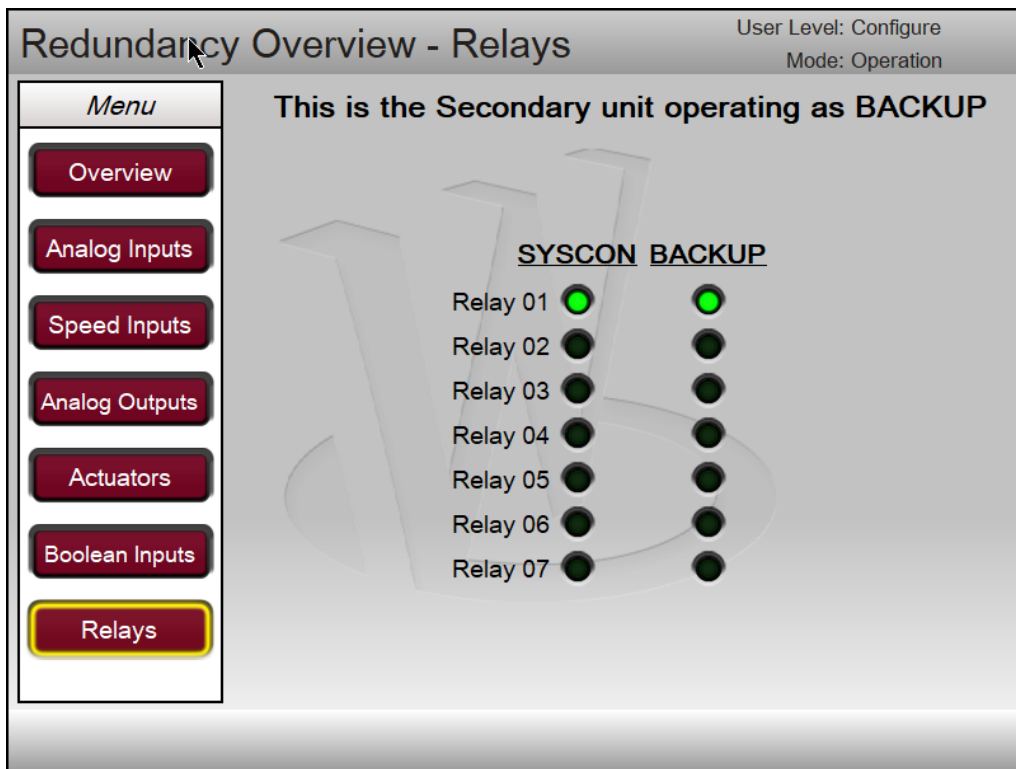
Redundancy Overview - Relays

User Level: Configure
Mode: Operation

Menu

Overview

Analog Inputs

Speed Inputs

Analog Outputs

Actuators

Boolean Inputs

Relays

This is the Secondary unit operating as BACKUP

SYSCON BACKUP

Relay 01
Relay 02
Relay 03
Relay 04
Relay 05
Relay 06
Relay 07